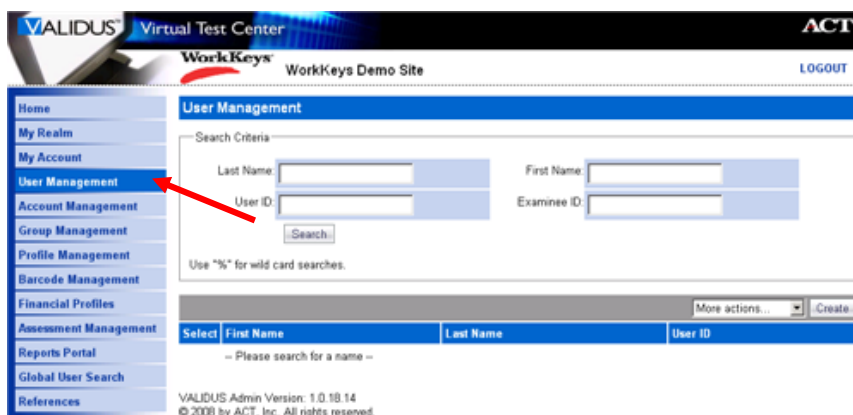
VALIDUS Virtual Test Center

ACT

WorkKeys

WorkKeys Demo Site

LOGOUT

Home
My Realm
My Account
User Management
Account Management
Group Management
Profile Management
Barcode Management
Financial Profiles
Assessment Management
Reports Portal
Global User Search
References

User Management

Search Criteria

Last Name:
First Name:
User ID:
Examinee ID:

Search

Use "%" for wild card searches.

More actions...
Create

| Select | First Name | Last Name | User ID |
|---|---|---|---|
| | -- Please search for a name -- | | |

VALIDUS Admin Version: 1.0.18.14
© 2008 by ACT, Inc. All rights reserved.